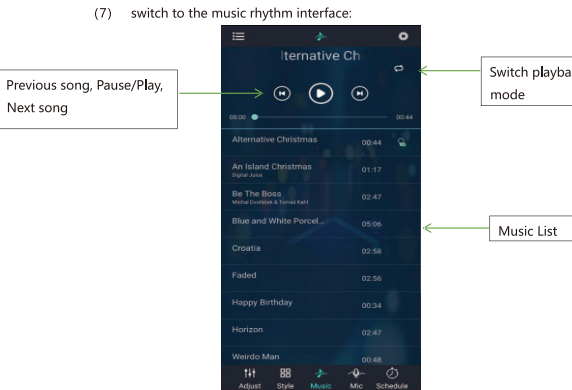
(7) switch to the music rhythm interface:

Previous song, Pause/Play, Next song

lternative Ch

00:00

00:44

Alternative Christmas 00:44

An Island Christmas
Digital Juice 01:17

Be The Boss
Michal Dvoracek & Tomas Kahl 02:47

Blue and White Porcel... 05:06

Croatia 02:58

Faded 02:56

Happy Birthday 00:34

Horizon 02:47

Weirdo Man 00:48

Adjust Style Music Mic Schedule

Switch playba mode

Music List